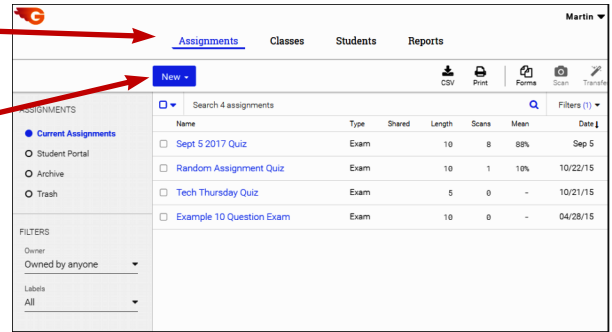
Martin

Assignments Classes Students Reports

New

CSV Print Forms Scan Transfe

ASSIGNMENTS

Current Assignments
Student Portal
Archive
Trash

FILTERS

Owner
Owned by anyone

Labels
All

Search 4 assignments

Filters (1)

| Name | Type | Shared | Length | Scans | Mean | Date |
|---|---|---|---|---|---|---|
| Sept 5 2017 Quiz | Exam | | 10 | 8 | 88% | Sep 5 |
| Random Assignment Quiz | Exam | | 10 | 1 | 10% | 10/22/15 |
| Tech Thursday Quiz | Exam | | 5 | 0 | - | 10/21/15 |
| Example 10 Question Exam | Exam | | 10 | 0 | - | 04/28/15 |